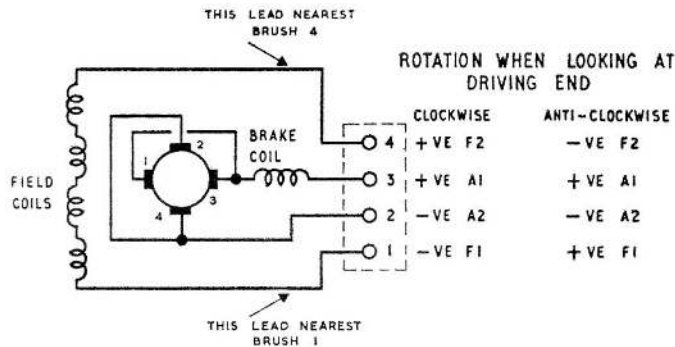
THIS LEAD NEAREST BRUSH 4

ROTATION WHEN LOOKING AT DRIVING END

FIELD COILS

BRAKE COIL

1
2
3
4

| | CLOCKWISE | ANTI-CLOCKWISE |
|---|---|---|
| 4 | +VE F2 | −VE F2 |
| 3 | +VE A1 | +VE A1 |
| 2 | −VE A2 | −VE A2 |
| 1 | −VE F1 | +VE F1 |

THIS LEAD NEAREST BRUSH 1